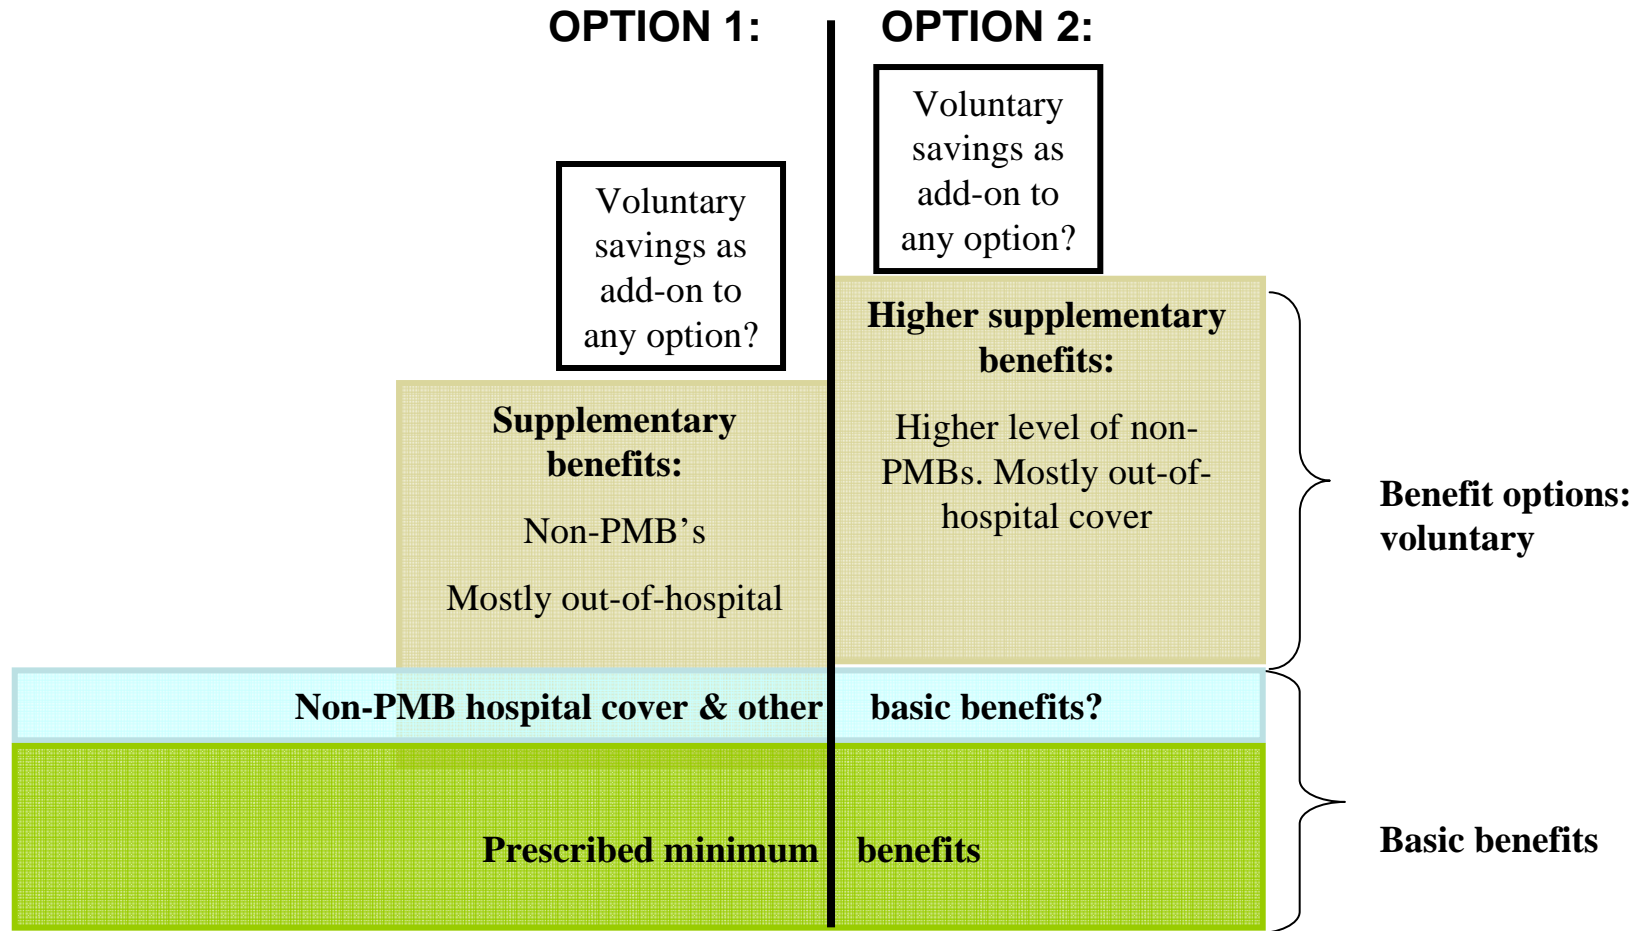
OPTION 1:

OPTION 2:

Voluntary savings as add-on to any option?

Voluntary savings as add-on to any option?

Higher supplementary benefits:

Higher level of non-PMBs. Mostly out-of-hospital cover

Supplementary benefits:

Non-PMB's

Mostly out-of-hospital

Benefit options: voluntary

Non-PMB hospital cover & other basic benefits?

Prescribed minimum benefits

Basic benefits